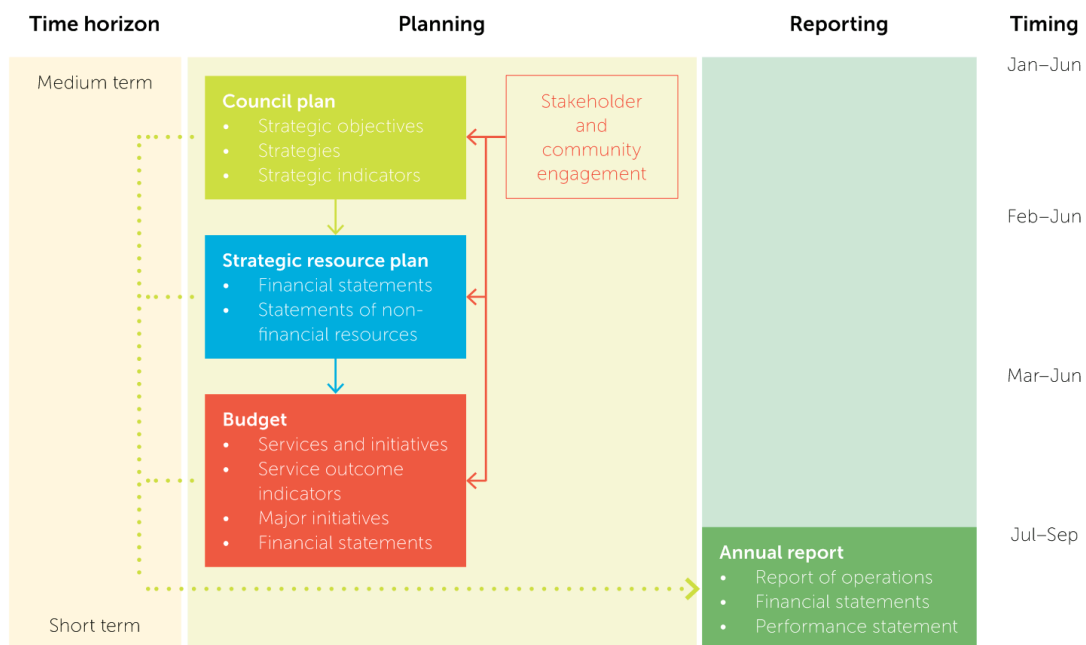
Time horizon

Planning

Reporting

Timing

Medium term

Council plan
• Strategic objectives
• Strategies
• Strategic indicators

Stakeholder and community engagement

Jan–Jun

Feb–Jun

Strategic resource plan
• Financial statements
• Statements of non-financial resources

Mar–Jun

Budget
• Services and initiatives
• Service outcome indicators
• Major initiatives
• Financial statements

Jul–Sep

Annual report
• Report of operations
• Financial statements
• Performance statement

Short term